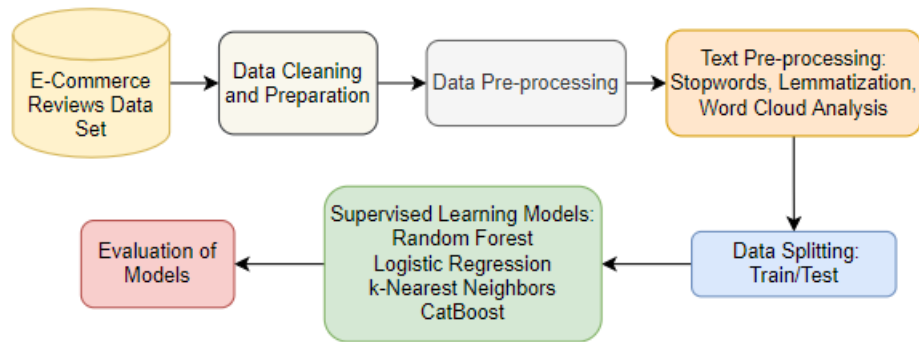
E-Commerce Reviews Data Set

Data Cleaning and Preparation

Data Pre-processing

Text Pre-processing: Stopwords, Lemmatization, Word Cloud Analysis

Data Splitting: Train/Test

Supervised Learning Models: Random Forest Logistic Regression k-Nearest Neighbors CatBoost

Evaluation of Models